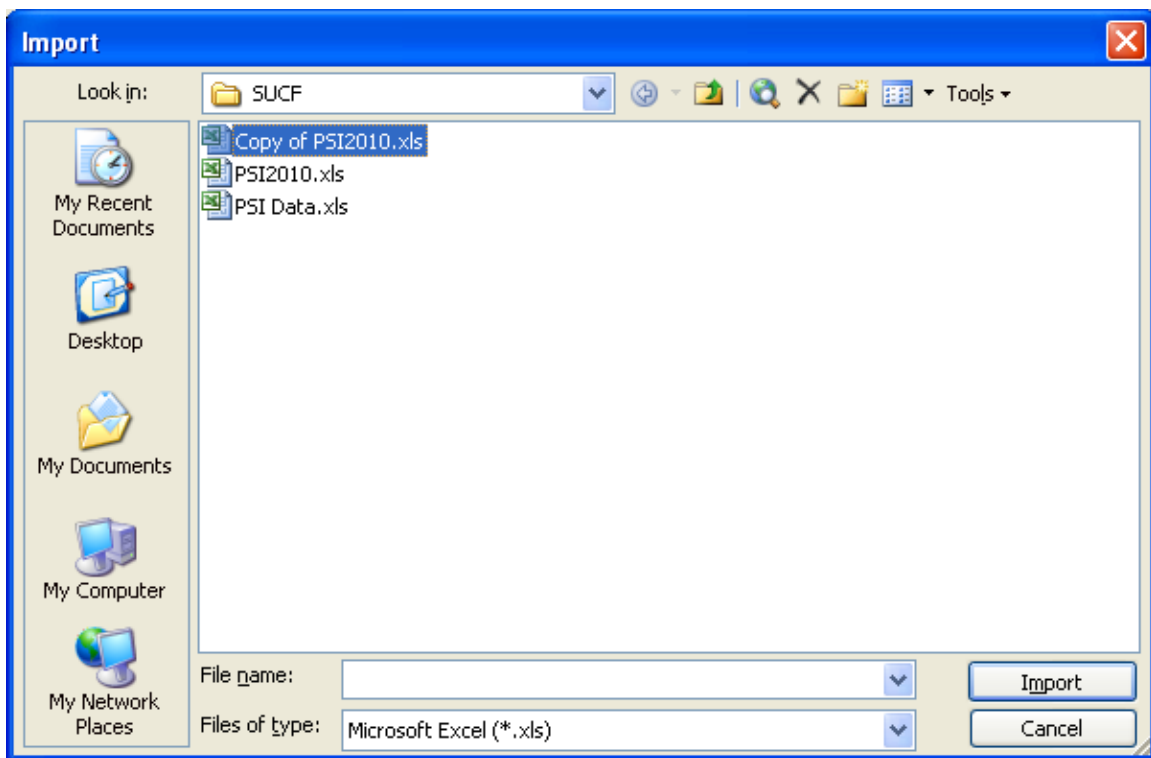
Import

Look in: SUCF

Tools

My Recent Documents

Desktop

My Documents

My Computer

My Network Places

Copy of PSI2010.xls

PSI2010.xls

PSI Data.xls

File name:

Files of type: Microsoft Excel (*.xls)

Import

Cancel